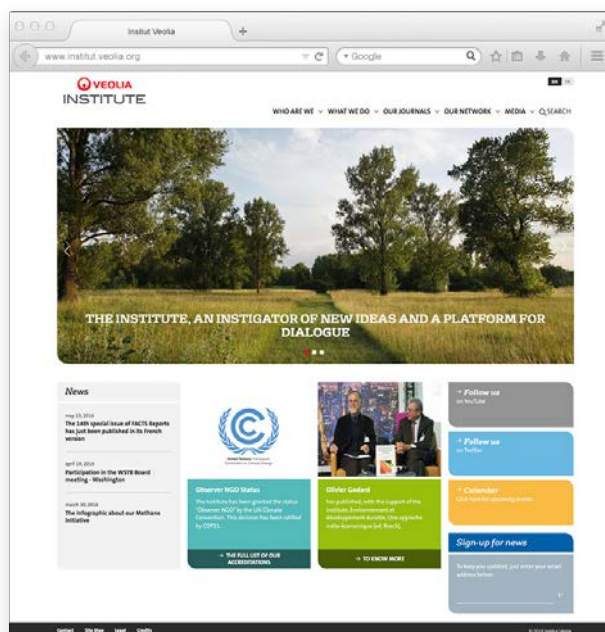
Insitut Veolia

www.institut.veolia.org

Google

VEOLIA INSTITUTE

EN FR

WHO ARE WE ∨ WHAT WE DO ∨ OUR JOURNALS ∨ OUR NETWORK ∨ MEDIA ∨ SEARCH

THE INSTITUTE, AN INSTIGATOR OF NEW IDEAS AND A PLATFORM FOR DIALOGUE

News

may 23, 2016
The 14th special issue of FACTS Reports has just been published in its French version

april 19, 2016
Participation in the WSTB Board meeting - Washington

march 30, 2016
The infographic about our Methane Initiative

United Nations Framework Convention on Climate Change

Observer NGO Status

The Institute has been granted the status "Observer NGO" by the UN Climate Convention. This decision has been ratified by COP21.

→ THE FULL LIST OF OUR ACCREDITATIONS

Olivier Godard

has published, with the support of the Institute, Environnement et développement durable. Une approche méta-économique (ed. Boeck).

→ TO KNOW MORE

Follow us on YouTube

Follow us on Twitter

Calendar
Click here for upcoming events

Sign-up for news

To keep you updated, just enter your email address below:

Contact Site Map Legal Credits

© 2016 Institut Veolia